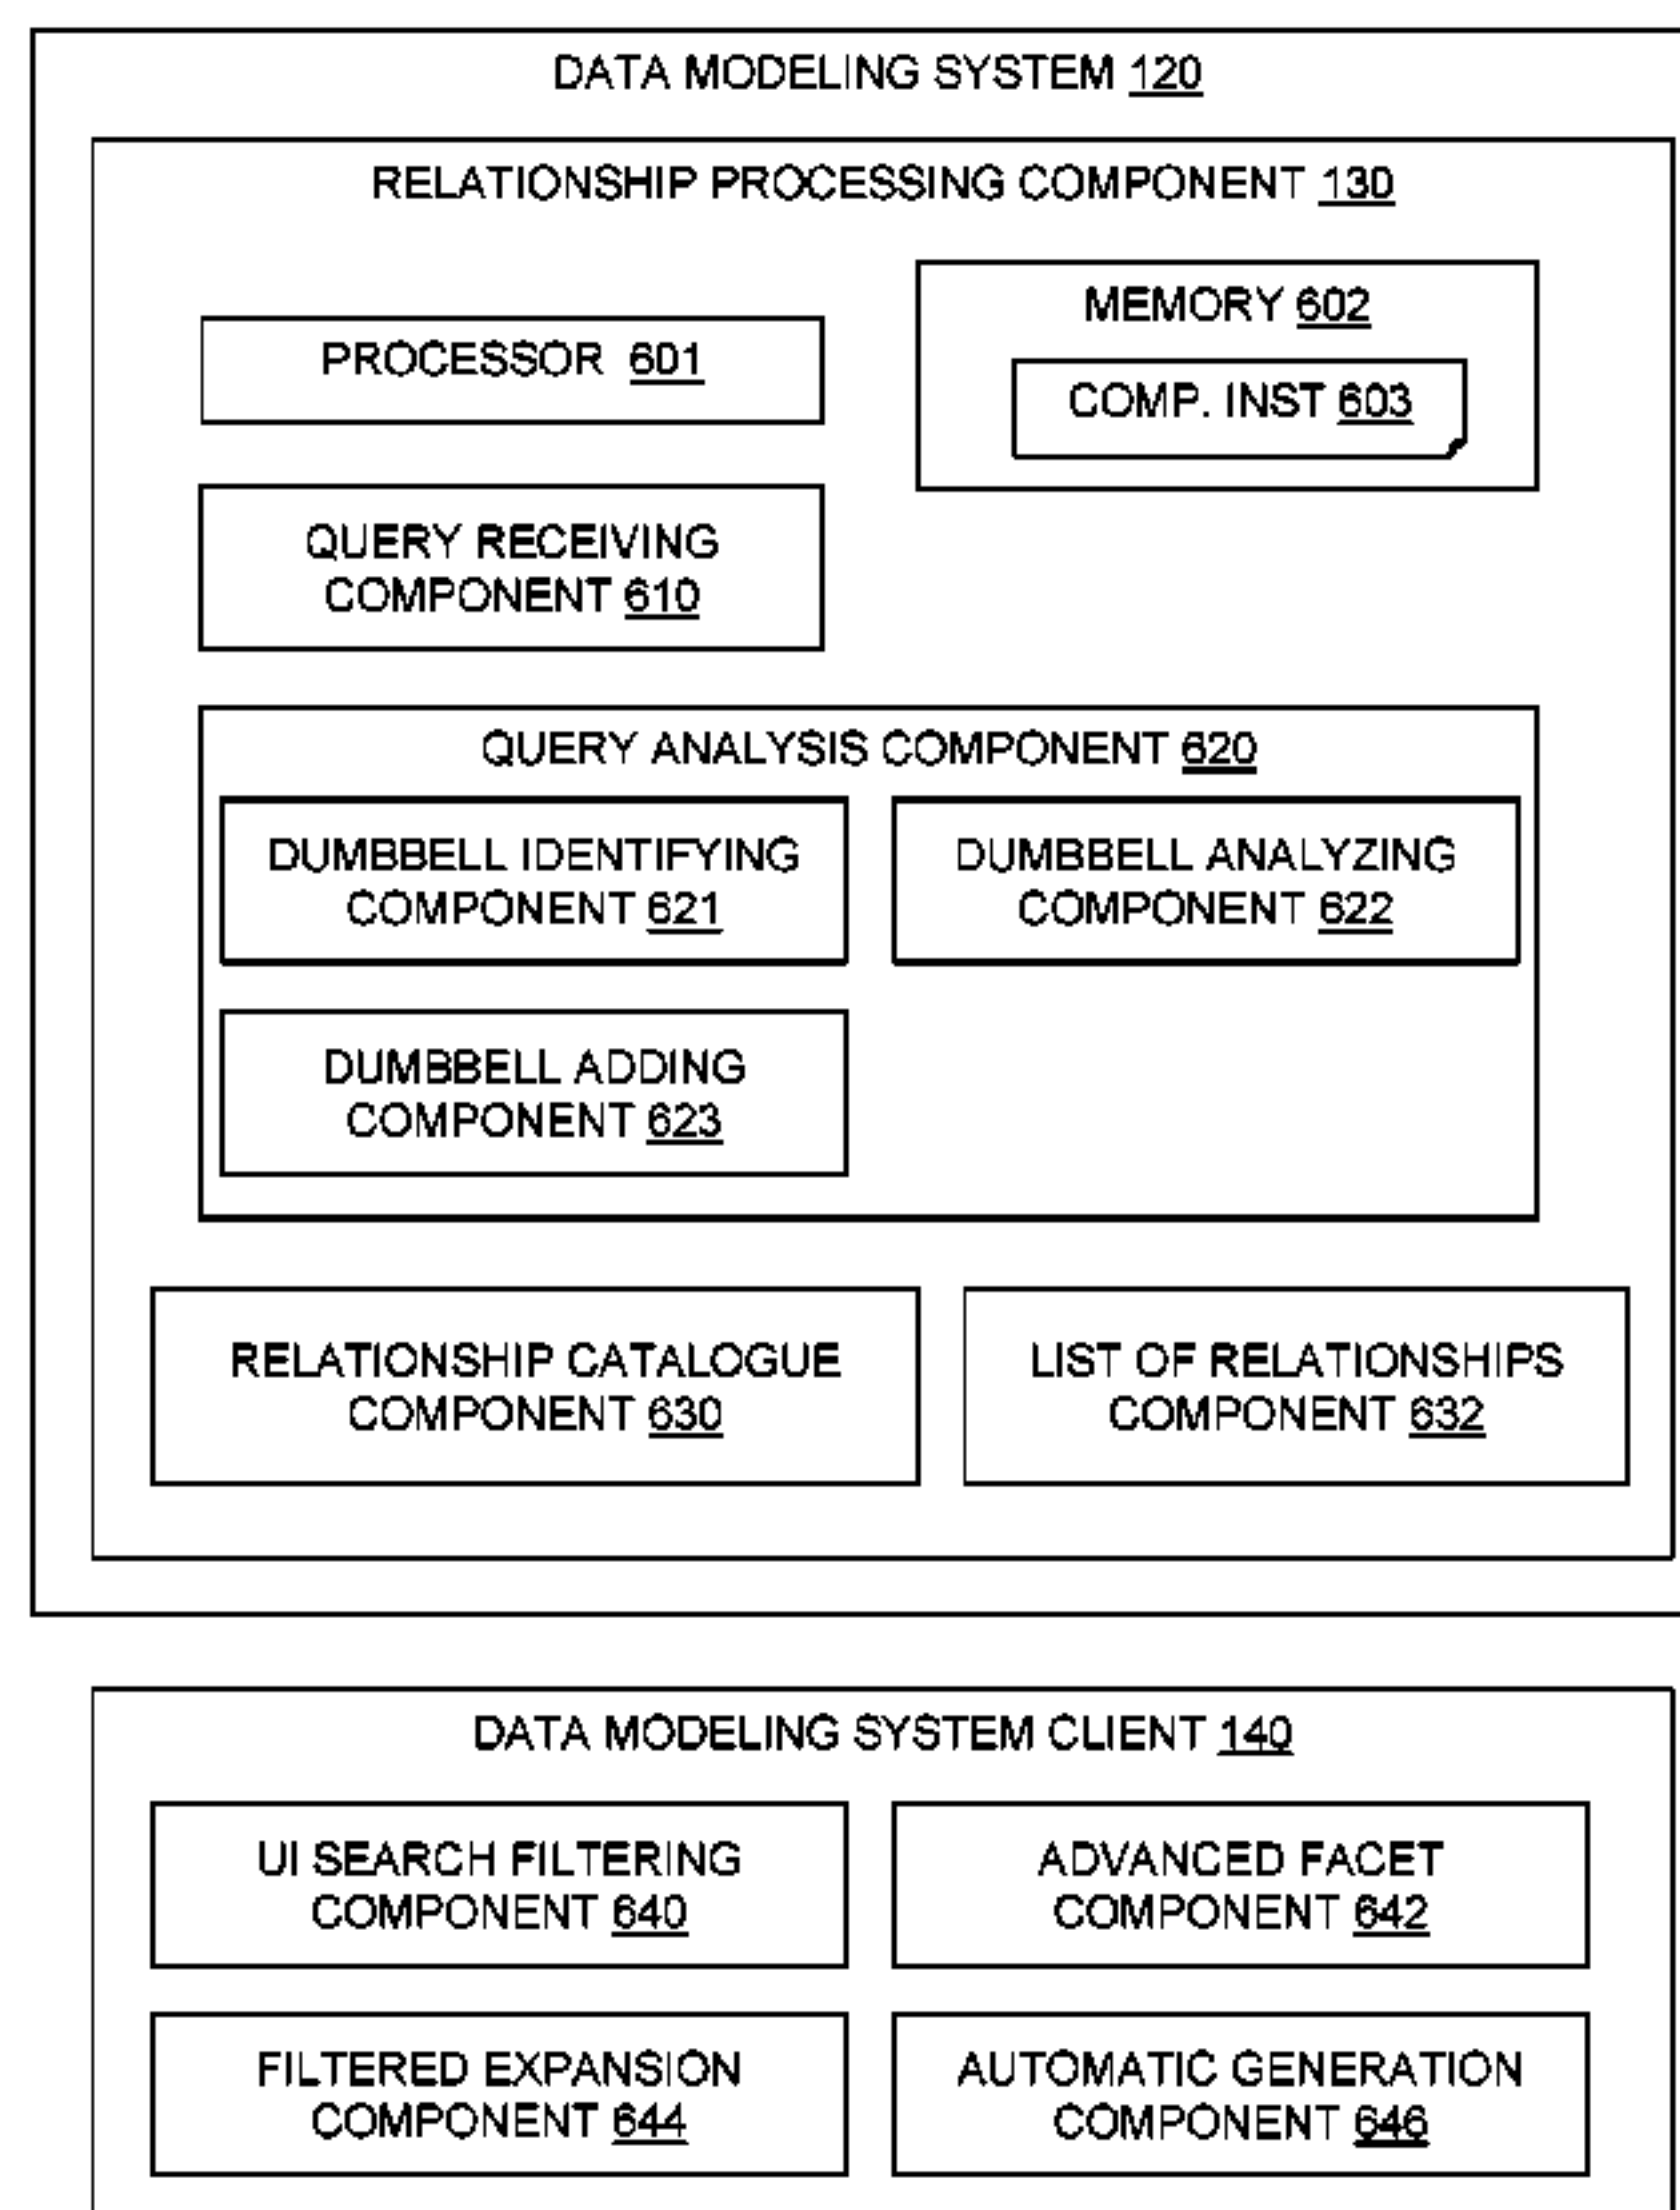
DATA MODELING SYSTEM 120

RELATIONSHIP PROCESSING COMPONENT 130

PROCESSOR 601

MEMORY 602

COMP. INST 603

QUERY RECEIVING COMPONENT 610

QUERY ANALYSIS COMPONENT 620

DUMBBELL IDENTIFYING COMPONENT 621

DUMBBELL ANALYZING COMPONENT 622

DUMBBELL ADDING COMPONENT 623

RELATIONSHIP CATALOGUE COMPONENT 630

LIST OF RELATIONSHIPS COMPONENT 632

DATA MODELING SYSTEM CLIENT 140

UI SEARCH FILTERING COMPONENT 640

ADVANCED FACET COMPONENT 642

FILTERED EXPANSION COMPONENT 644

AUTOMATIC GENERATION COMPONENT 646